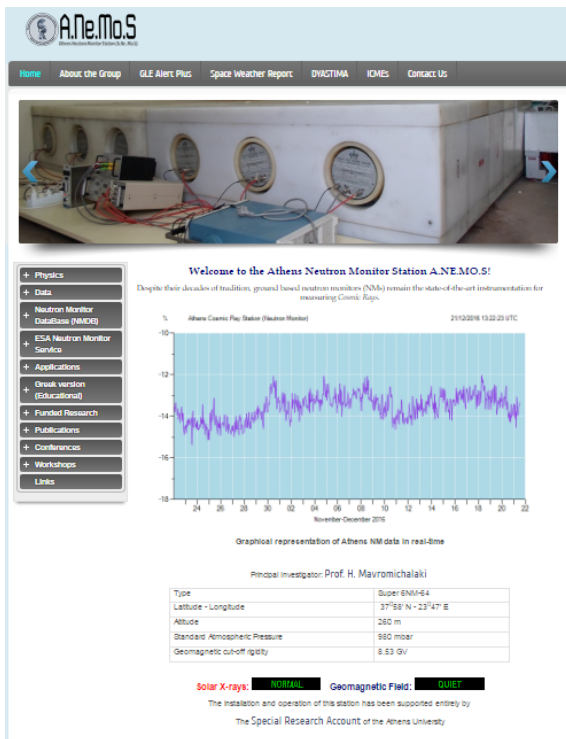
A.Ne.Mo.S
Athens Neutron Monitor Station (A.Ne.Mo.S)

Home | About the Group | GLE Alert Plus | Space Weather Report | DYASTIMA | ICMEs | Contact Us

+ Physics
+ Data
+ Neutron Monitor DataBase (NMDB)
+ ESA Neutron Monitor Service
+ Applications
+ Greek version (Educational)
+ Funded Research
+ Publications
+ Conferences
+ Workshops
Links

Welcome to the Athens Neutron Monitor Station A.NE.MO.S!

Despite their decades of tradition, ground based neutron monitors (NMs) remain the state-of-the-art instrumentation for measuring Cosmic Rays.

% Athens Cosmic Ray Station (Neutron Monitor) 21/12/2016 13:22:23 UTC

-10
-12
-14
-16
-18

24 26 28 30 02 04 06 08 10 12 14 16 18 20 22
November-December 2016

Graphical representation of Athens NM data in real-time

Principal Investigator: Prof. H. Mavromichalaki

| Type | Super 6NM-64 |
|---|---|
| Latitude - Longitude | 37°58' N - 23°47' E |
| Altitude | 260 m |
| Standard Atmospheric Pressure | 980 mbar |
| Geomagnetic cut-off rigidity | 8.53 GV |

Solar X-rays: NORMAL Geomagnetic Field: QUIET

The installation and operation of this station has been supported entirely by

The Special Research Account of the Athens University